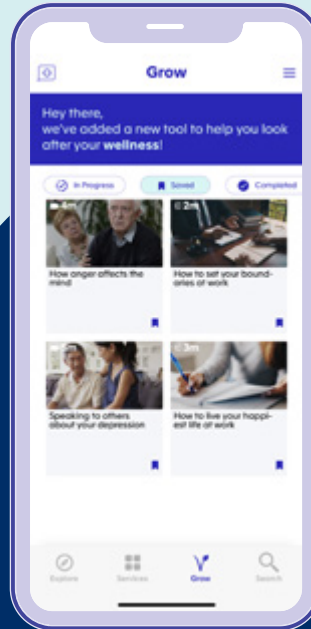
Grow

Hey there,
we've added a new tool to help you look after your **wellness**!

In Progress
Saved
Completed

4m
How anger affects the mind

2m
How to set your boundaries at work

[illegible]
Speaking to others about your depression

3m
How to live your happiest life at work

Explore
Services
Grow
Search